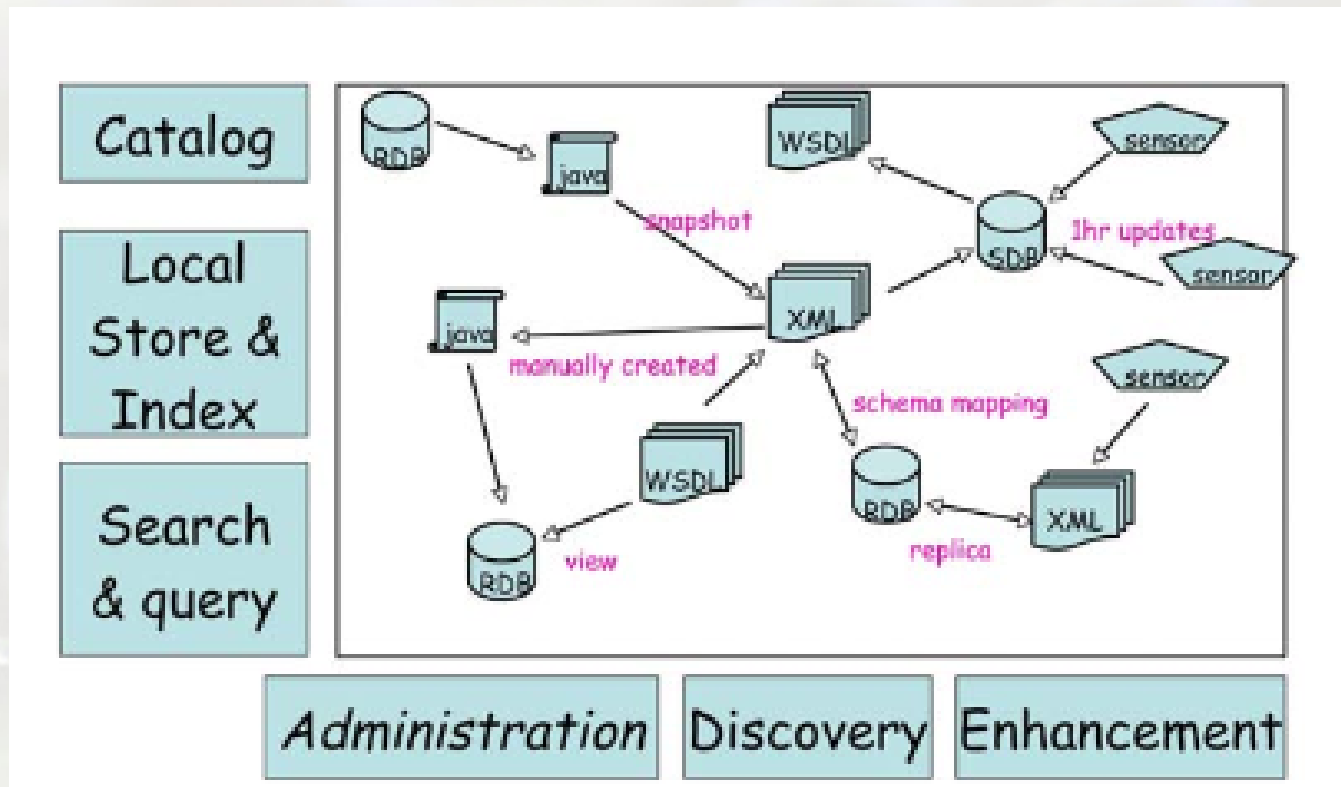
Catalog

Local Store & Index

Search & query

RDB

java

WSDL

sensor

snapshot

SDB

1hr updates

sensor

java

XML

manually created

sensor

schema mapping

WSDL

RDB

XML

RDB

view

replica

Administration

Discovery

Enhancement